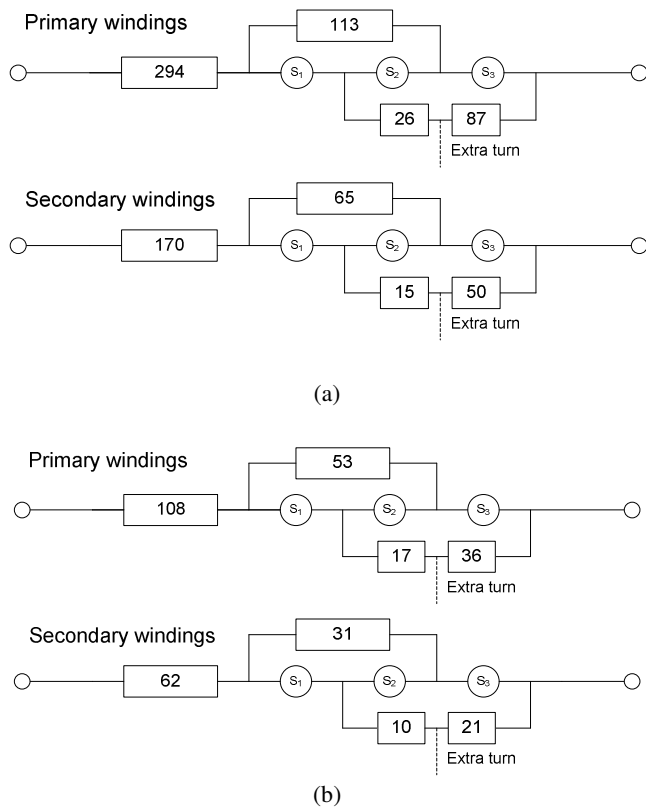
Primary windings

113

294

$S_1$

$S_2$

$S_3$

26

87

Extra turn

Secondary windings

65

170

$S_1$

$S_2$

$S_3$

15

50

Extra turn

(a)

Primary windings

53

108

$S_1$

$S_2$

$S_3$

17

36

Extra turn

Secondary windings

31

62

$S_1$

$S_2$

$S_3$

10

21

Extra turn

(b)